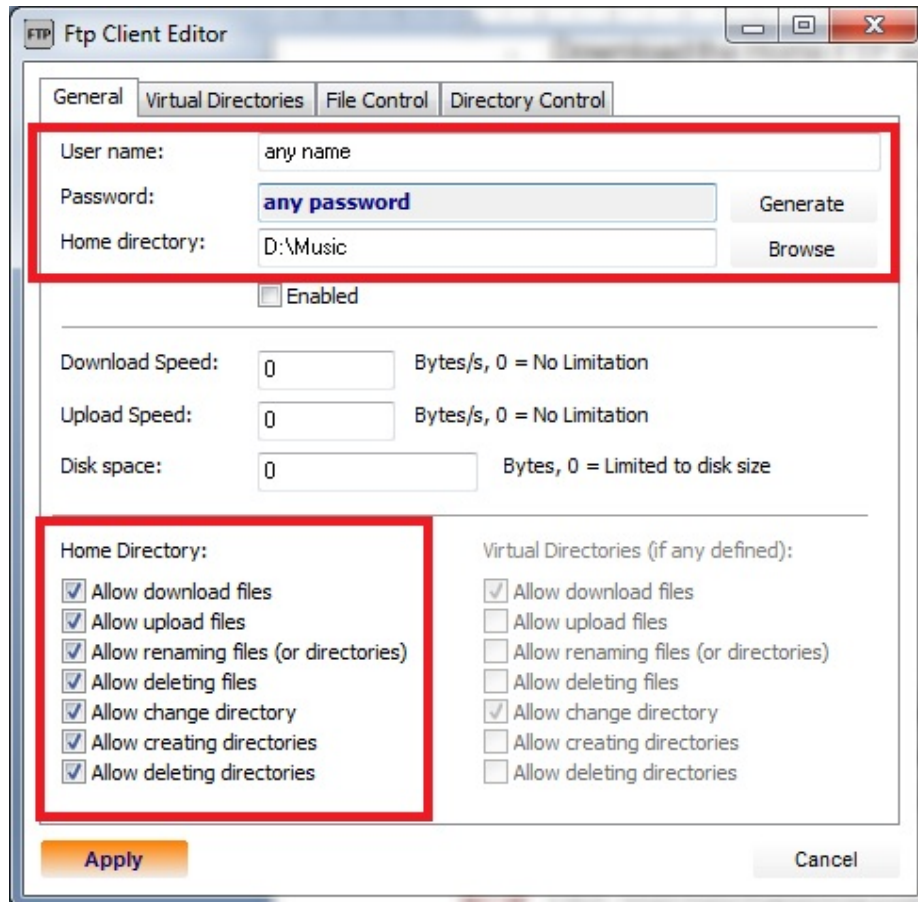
FTP Ftp Client Editor

General | Virtual Directories | File Control | Directory Control

User name: any name

Password: any password Generate

Home directory: D:\Music Browse

Enabled

Download Speed: 0 Bytes/s, 0 = No Limitation

Upload Speed: 0 Bytes/s, 0 = No Limitation

Disk space: 0 Bytes, 0 = Limited to disk size

Home Directory:
Allow download files
Allow upload files
Allow renaming files (or directories)
Allow deleting files
Allow change directory
Allow creating directories
Allow deleting directories

Virtual Directories (if any defined):
Allow download files
Allow upload files
Allow renaming files (or directories)
Allow deleting files
Allow change directory
Allow creating directories
Allow deleting directories

Apply

Cancel